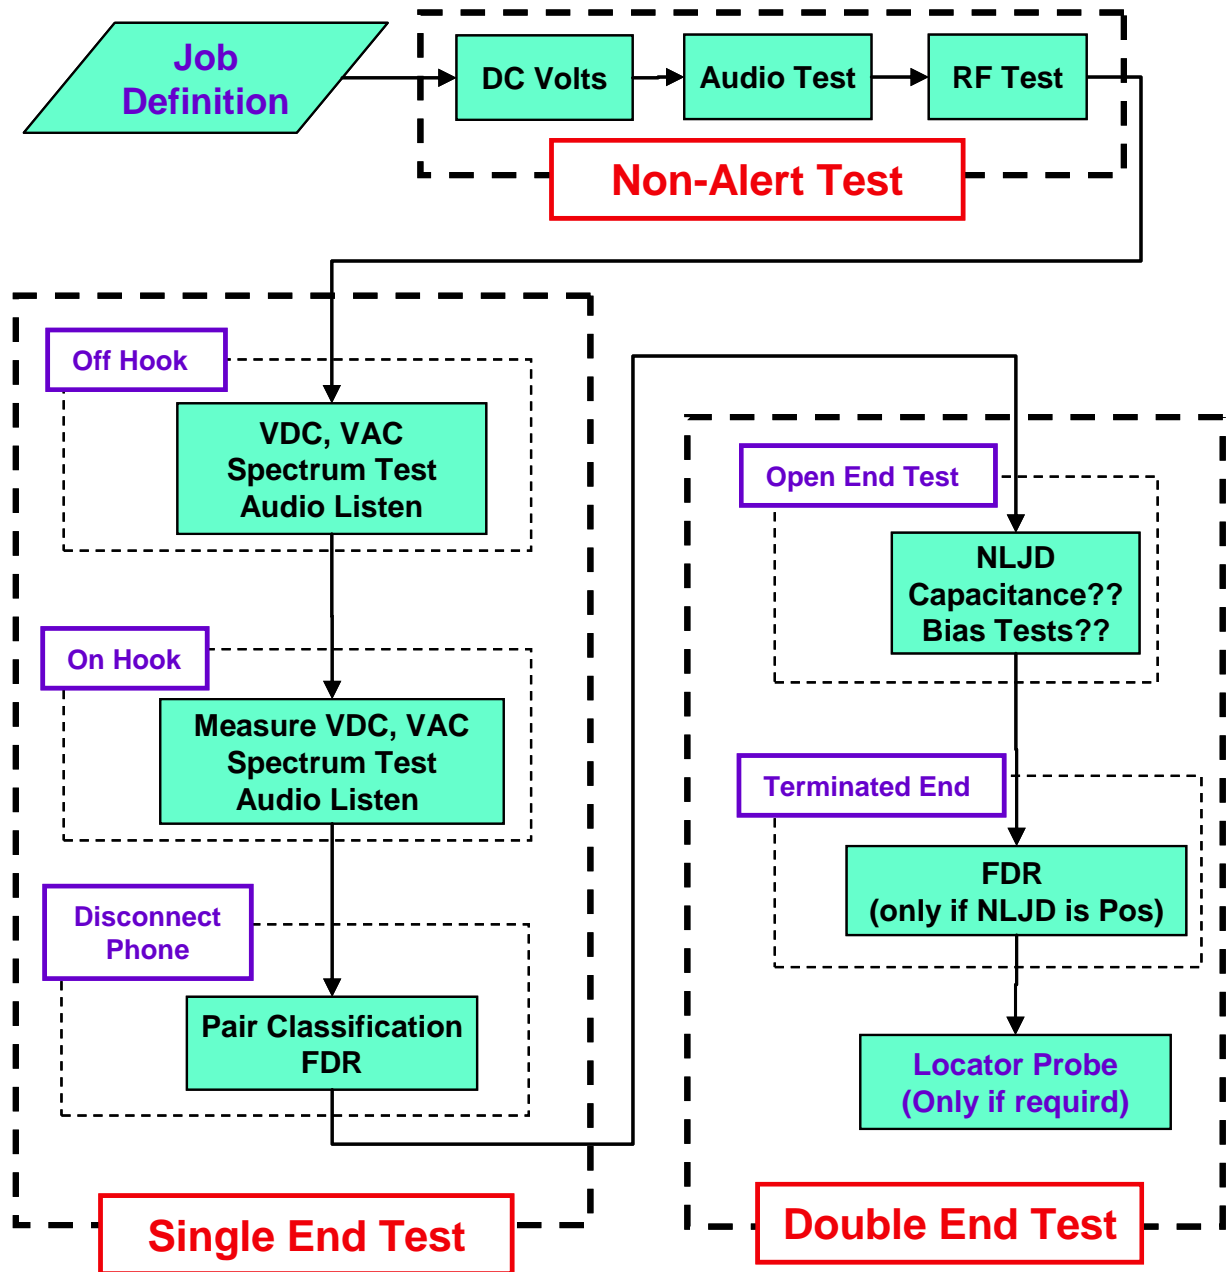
Job Definition

DC Volts

Audio Test

RF Test

Non-Alert Test

Off Hook

VDC, VAC
Spectrum Test
Audio Listen

On Hook

Measure VDC, VAC
Spectrum Test
Audio Listen

Disconnect Phone

Pair Classification
FDR

Single End Test

Open End Test

NLJD
Capacitance??
Bias Tests??

Terminated End

FDR
(only if NLJD is Pos)

Locator Probe
(Only if requird)

Double End Test